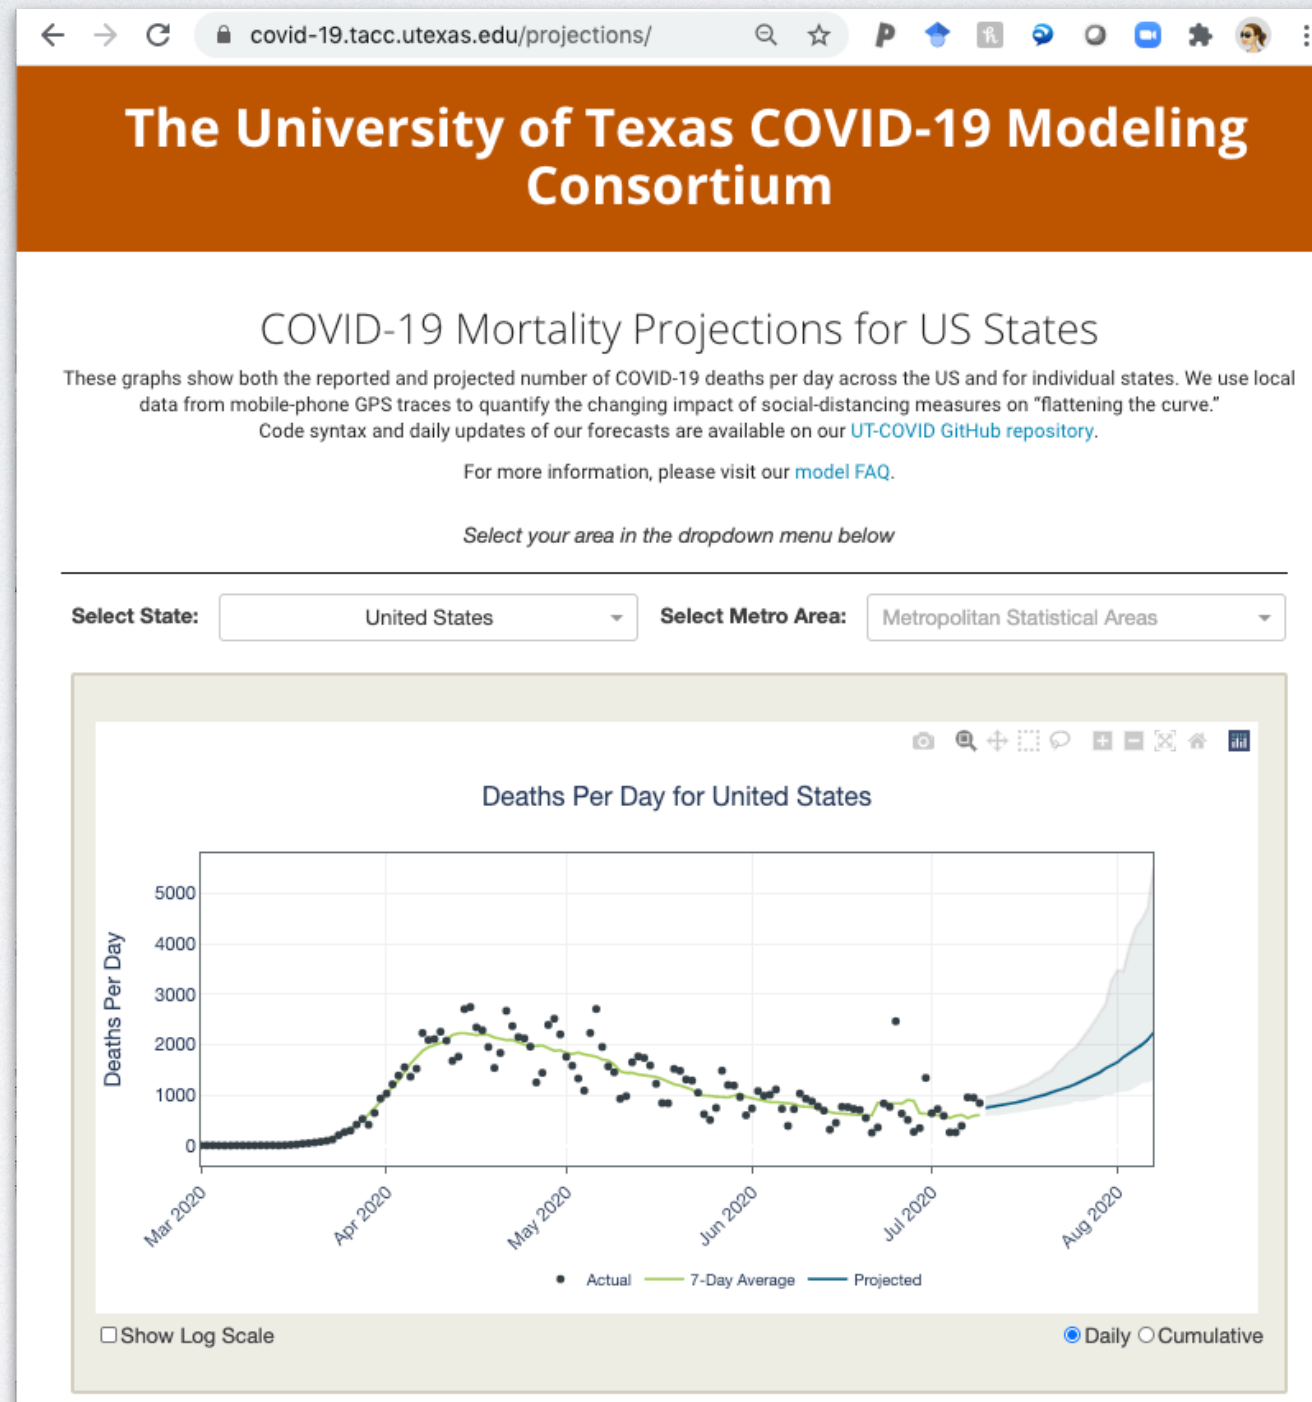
covid-19.tacc.utexas.edu/projections/

The University of Texas COVID-19 Modeling Consortium

COVID-19 Mortality Projections for US States

These graphs show both the reported and projected number of COVID-19 deaths per day across the US and for individual states. We use local data from mobile-phone GPS traces to quantify the changing impact of social-distancing measures on "flattening the curve." Code syntax and daily updates of our forecasts are available on our UT-COVID GitHub repository.

For more information, please visit our model FAQ.

Select your area in the dropdown menu below

Select State: United States

Select Metro Area: Metropolitan Statistical Areas

Deaths Per Day for United States

Deaths Per Day

5000
4000
3000
2000
1000
0

Mar 2020
Apr 2020
May 2020
Jun 2020
Jul 2020
Aug 2020

Actual
7-Day Average
Projected

Show Log Scale

Daily Cumulative